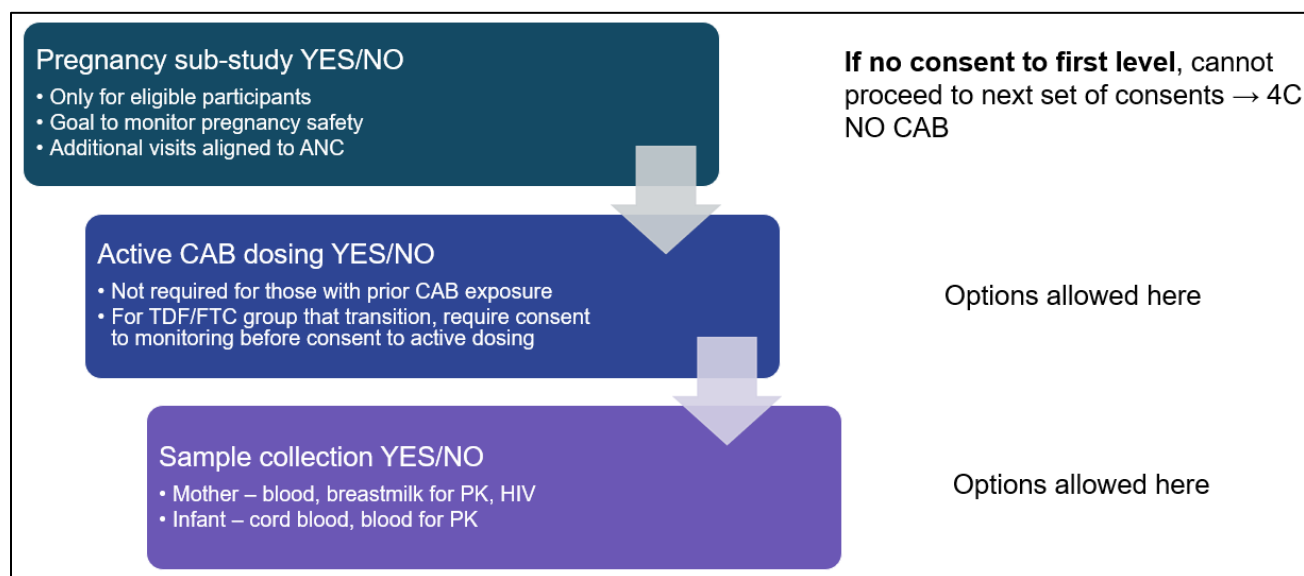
Pregnancy sub-study YES/NO
• Only for eligible participants
• Goal to monitor pregnancy safety
• Additional visits aligned to ANC

**If no consent to first level**, cannot proceed to next set of consents → 4C NO CAB

Active CAB dosing YES/NO
• Not required for those with prior CAB exposure
• For TDF/FTC group that transition, require consent to monitoring before consent to active dosing

Options allowed here

Sample collection YES/NO
• Mother – blood, breastmilk for PK, HIV
• Infant – cord blood, blood for PK

Options allowed here